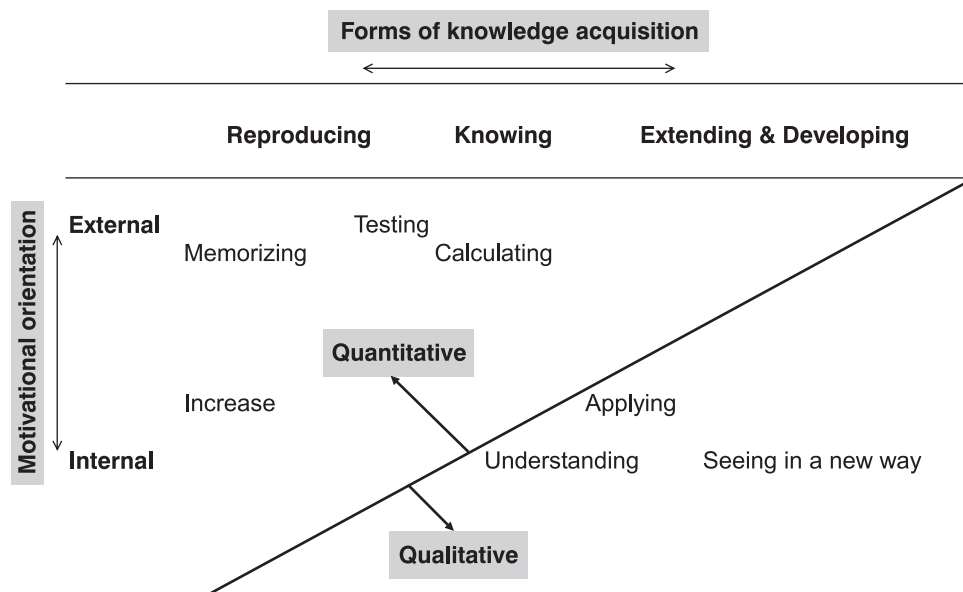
Forms of knowledge acquisition

Reproducing Knowing Extending & Developing

Motivational orientation

External

Testing

Memorizing

Calculating

Quantitative

Increase

Applying

Internal

Understanding

Seeing in a new way

Qualitative